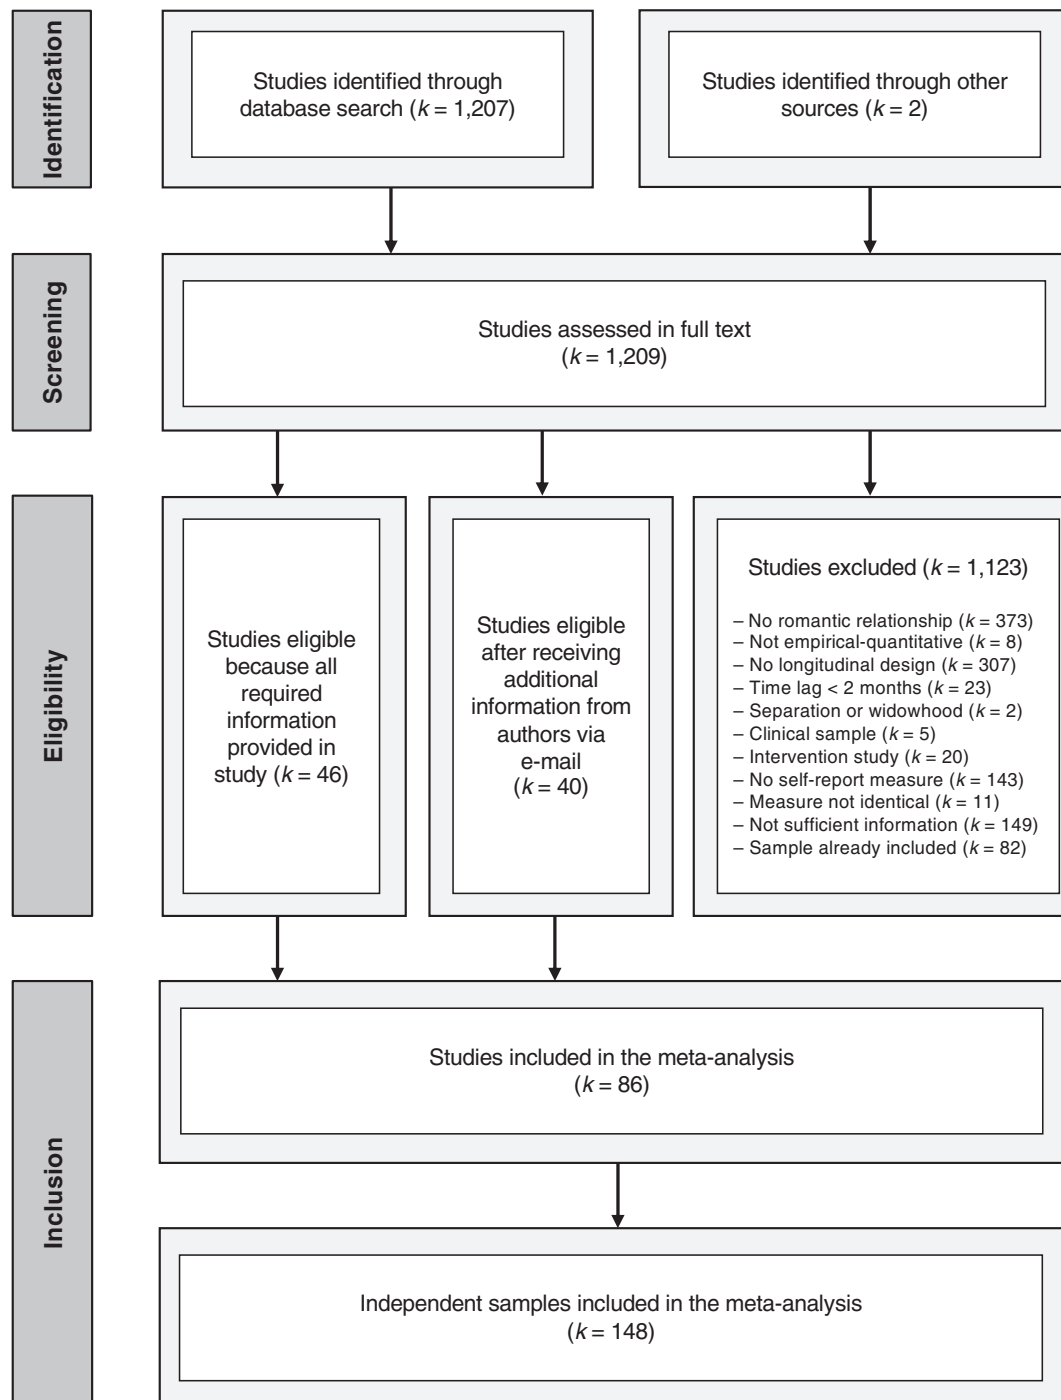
Identification

Studies identified through database search ($k = 1{,}207$)

Studies identified through other sources ($k = 2$)

Screening

Studies assessed in full text ($k = 1{,}209$)

Eligibility

Studies eligible because all required information provided in study ($k = 46$)

Studies eligible after receiving additional information from authors via e-mail ($k = 40$)

Studies excluded ($k = 1{,}123$)

– No romantic relationship ($k = 373$)
– Not empirical-quantitative ($k = 8$)
– No longitudinal design ($k = 307$)
– Time lag < 2 months ($k = 23$)
– Separation or widowhood ($k = 2$)
– Clinical sample ($k = 5$)
– Intervention study ($k = 20$)
– No self-report measure ($k = 143$)
– Measure not identical ($k = 11$)
– Not sufficient information ($k = 149$)
– Sample already included ($k = 82$)

Inclusion

Studies included in the meta-analysis ($k = 86$)

Independent samples included in the meta-analysis ($k = 148$)